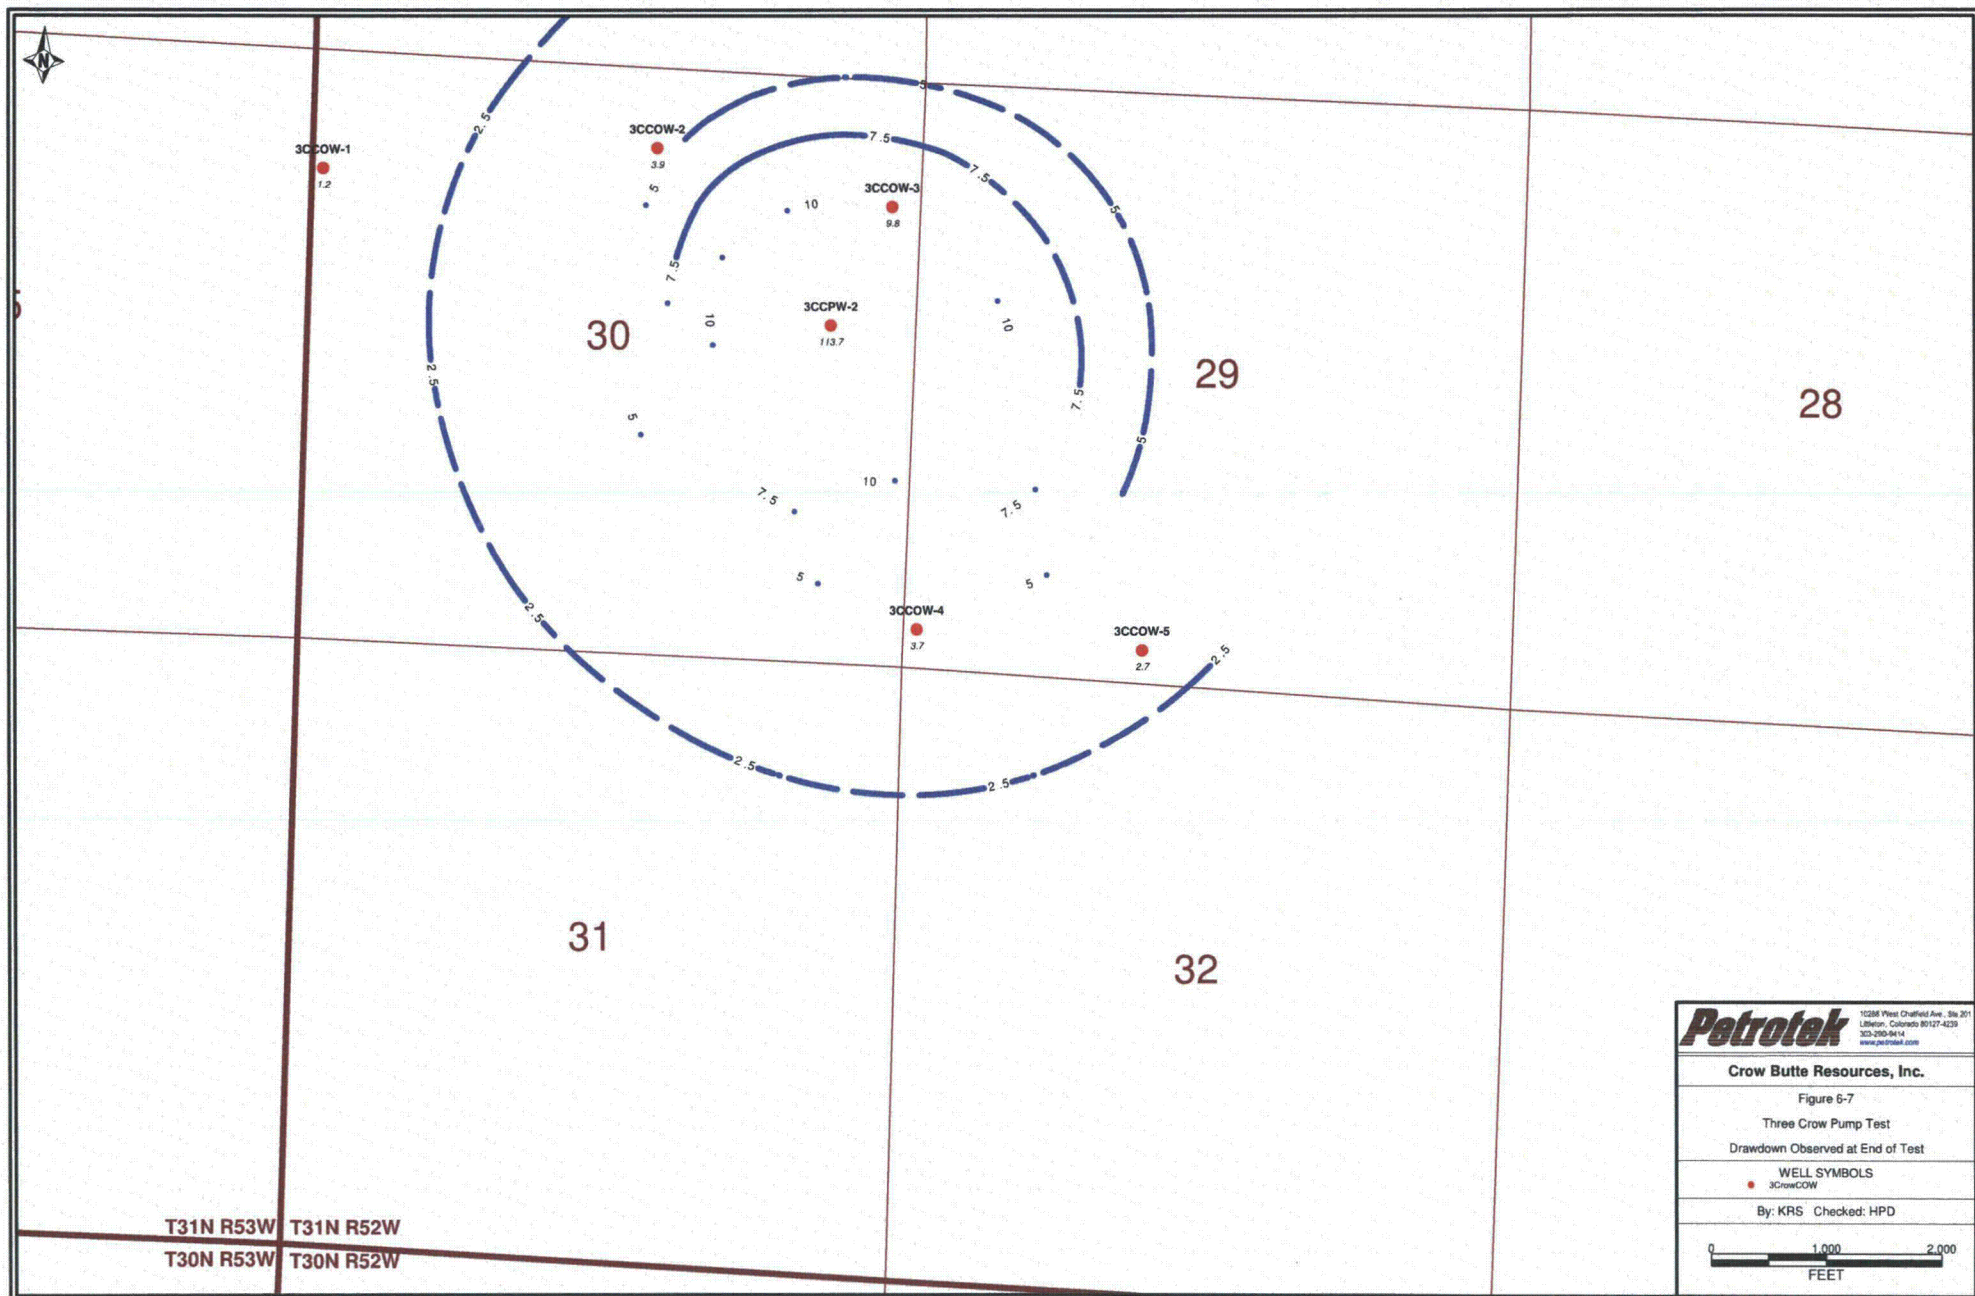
N

3CCOW-1
1.2

3CCOW-2
3.9

3CCOW-3
9.8

3CCPW-2
113.7

3CCOW-4
3.7

3CCOW-5
2.7

2.5
5
7.5
7.5
5
10
7.5
10
10
5
2.5
5
10
7.5
7.5
5
5
5
2.5
2.5
2.5
2.5

5

30

29

28

31

32

T31N R53W T31N R52W
T30N R53W T30N R52W

Petrotek 10288 West Chatfield Ave., Ste 201 Littleton, Colorado 80127-4239 303-290-9414 www.petrotek.com

Crow Butte Resources, Inc.

Figure 6-7

Three Crow Pump Test

Drawdown Observed at End of Test

WELL SYMBOLS
3CrowCOW

By: KRS Checked: HPD

0 1,000 2,000
FEET